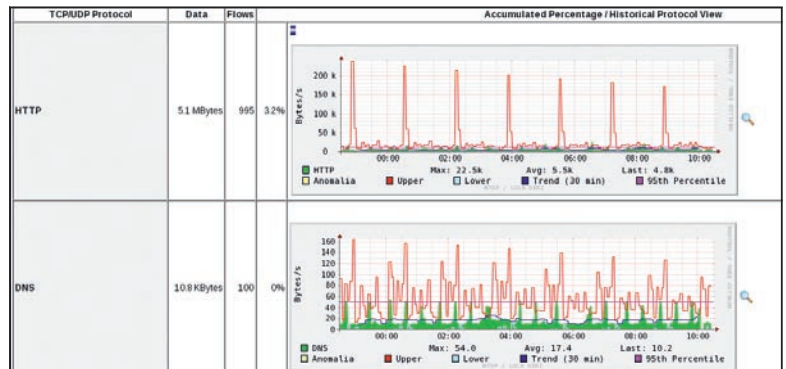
| TCP/UDP Protocol | Data | Flows | | Accumulated Percentage / Historical Protocol View |
|---|---|---|---|---|
| HTTP | 5.1 MBytes | 995 | 3.2% | 200 k 150 k 100 k 50 k 0 Bytes/s 00:00 02:00 04:00 06:00 08:00 10:00 HTTP Max: 22.5k Avg: 5.5k Last: 4.8k Anomalia Upper Lower Trend (30 min) 95th Percentile |
| DNS | 10.8 KBytes | 100 | 0% | 160 140 120 100 80 60 40 20 0 Bytes/s 00:00 02:00 04:00 06:00 08:00 10:00 DNS Max: 54.0 Avg: 17.4 Last: 10.2 Anomalia Upper Lower Trend (30 min) 95th Percentile |